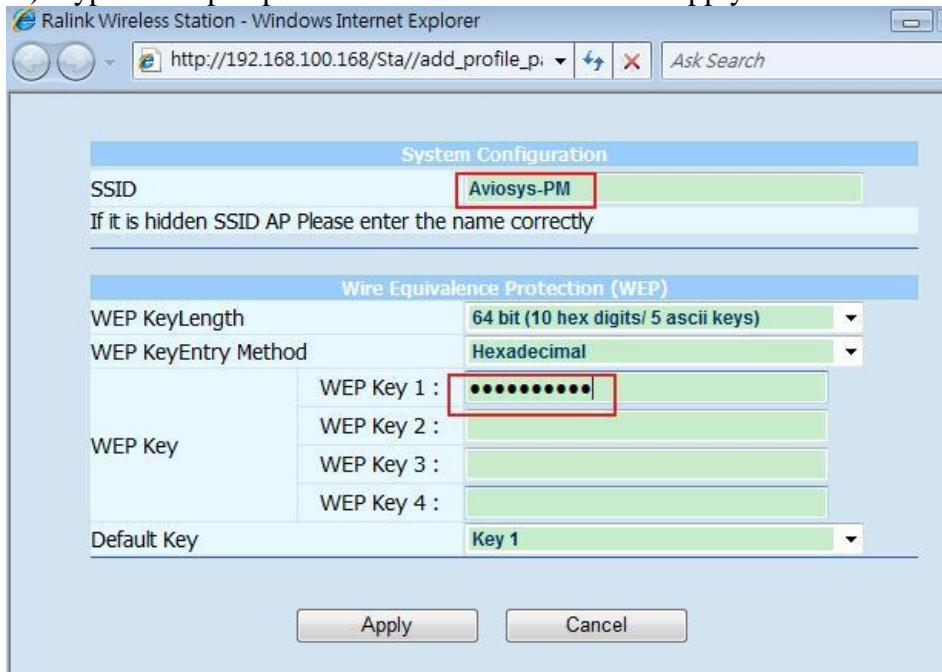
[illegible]

Ralink Wireless Station - Windows Internet Explorer

http://192.168.100.168/Sta//add_profile_p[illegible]

Ask Search

System Configuration

SSID | Aviosys-PM

If it is hidden SSID AP Please enter the name correctly

Wire Equivalence Protection (WEP)

WEP KeyLength | 64 bit (10 hex digits/ 5 ascii keys)

WEP KeyEntry Method | Hexadecimal

WEP Key

WEP Key 1 : ••••••••••

WEP Key 2 :

WEP Key 3 :

WEP Key 4 :

Default Key | Key 1

Apply

Cancel